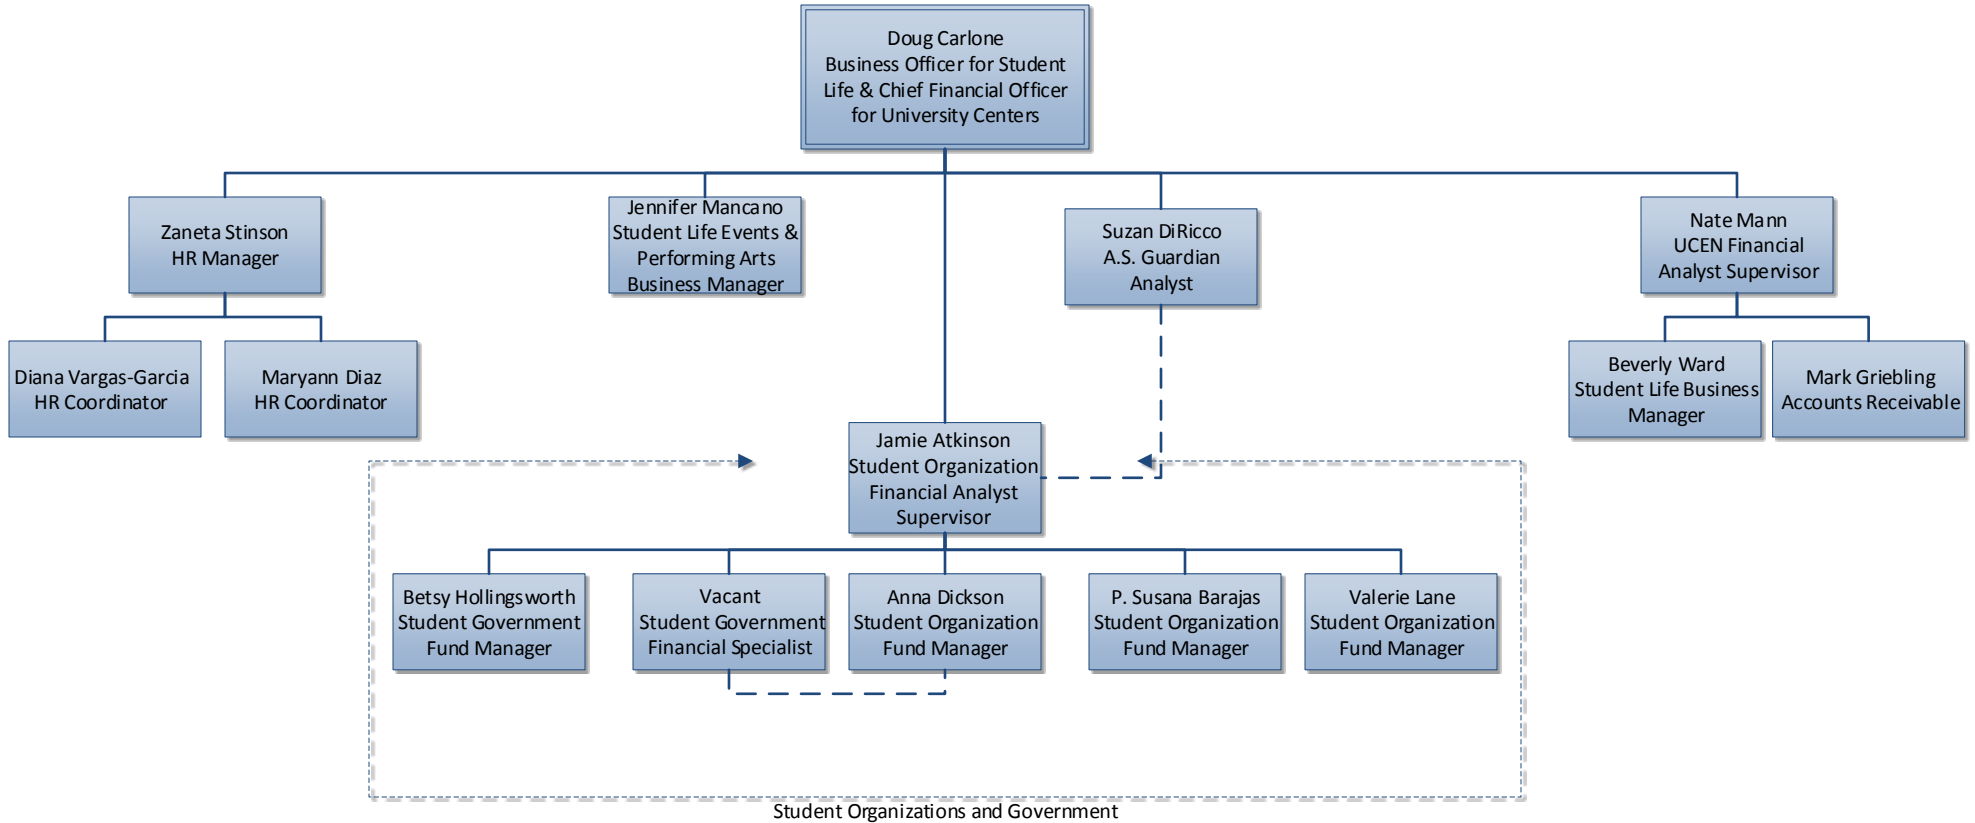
Doug Carlone
Business Officer for Student Life & Chief Financial Officer for University Centers

Zaneta Stinson
HR Manager

Jennifer Mancano
Student Life Events & Performing Arts Business Manager

Suzan DiRicco
A.S. Guardian Analyst

Nate Mann
UCEN Financial Analyst Supervisor

Diana Vargas-Garcia
HR Coordinator

Maryann Diaz
HR Coordinator

Beverly Ward
Student Life Business Manager

Mark Griebling
Accounts Receivable

Jamie Atkinson
Student Organization Financial Analyst Supervisor

Betsy Hollingsworth
Student Government Fund Manager

Vacant
Student Government Financial Specialist

Anna Dickson
Student Organization Fund Manager

P. Susana Barajas
Student Organization Fund Manager

Valerie Lane
Student Organization Fund Manager

Student Organizations and Government